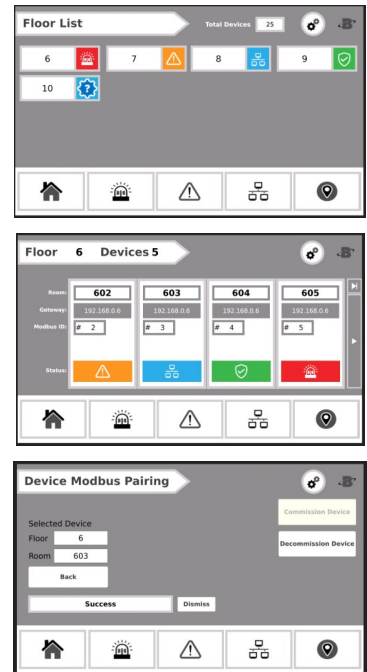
Floor List

Total Devices 25

6

7

8

9

10

Floor 6 Devices 5

Room: 602 603 604 605

Gateway: 192.168.0.6 192.168.0.6 192.168.0.6 192.168.0.6

Modbus ID: # 2 # 3 # 4 # 5

Status:

Device Modbus Pairing

Commission Device

Decommission Device

Selected Device

Floor 6

Room 603

Back

Success

Dismiss